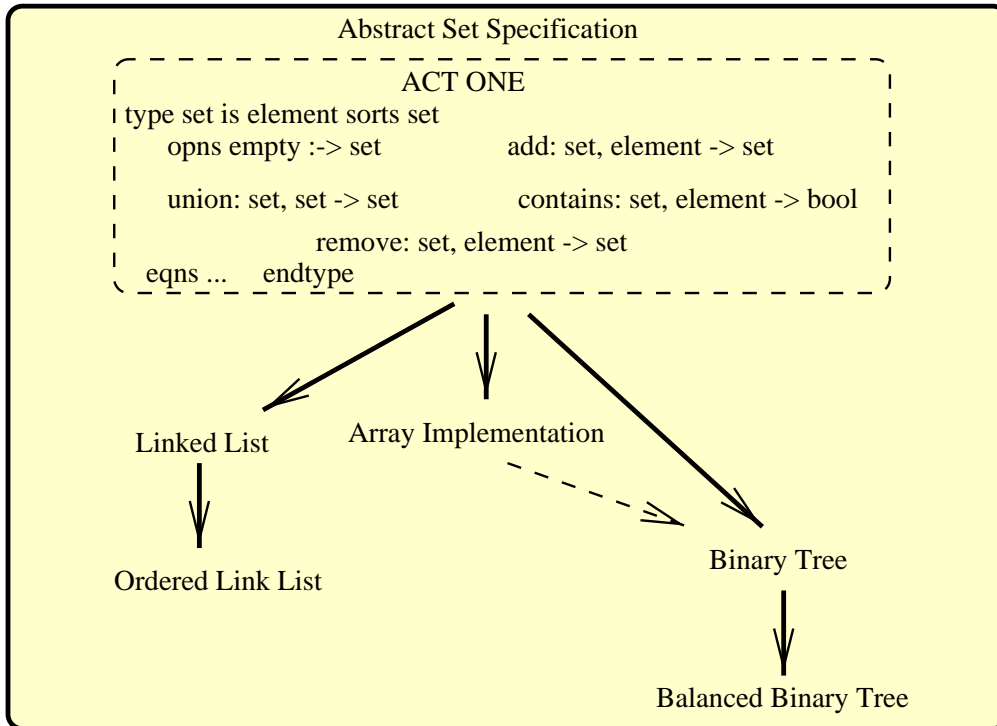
Abstract Set Specification

ACT ONE

type set is element sorts set

opns empty :-> set

add: set, element -> set

union: set, set -> set

contains: set, element -> bool

remove: set, element -> set

eqns ... endtype

Linked List

Array Implementation

Ordered Link List

Binary Tree

Balanced Binary Tree